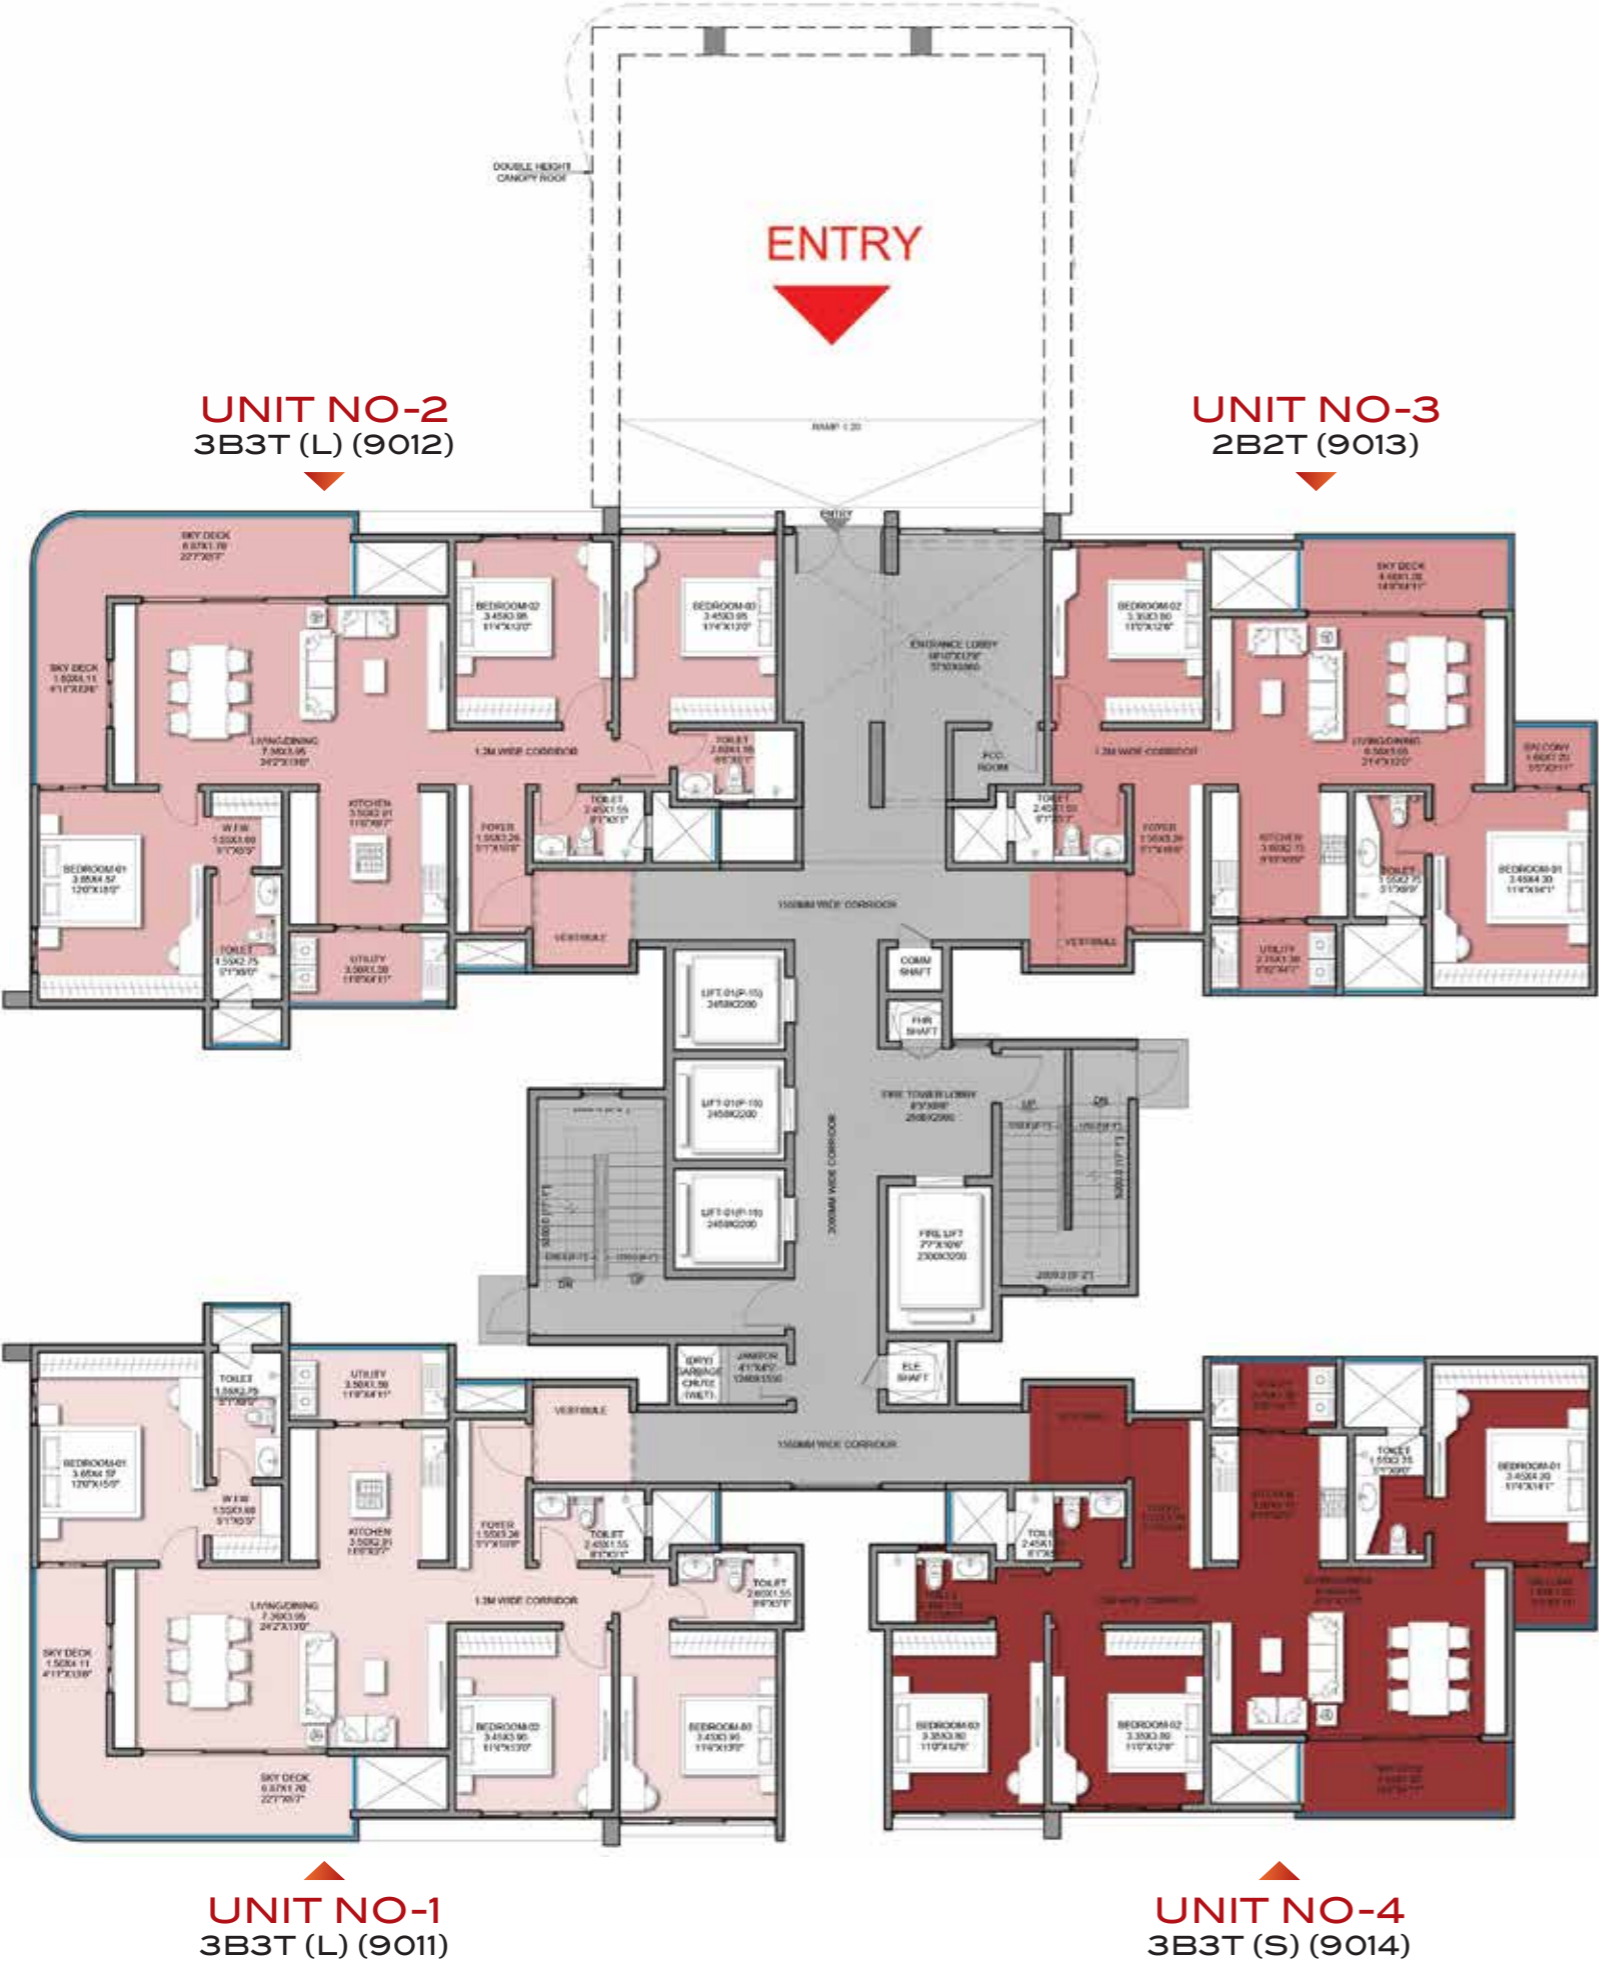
DOUBLE HEIGHT CANOPY ROOF

ENTRY

RAMP 1:20

UNIT NO-2
3B3T (L) (9012)

UNIT NO-3
2B2T (9013)

ENTRY

SKY DECK
6.87X1.70
22'7"X5'7"

SKY DECK
1.50X4.11
4'11"X13'6"

BEDROOM-02
3.45X3.95
11'4"X13'0"

BEDROOM-03
3.45X3.95
11'4"X13'0"

LIVING/DINING
7.36X3.95
24'2"X13'0"

1.2M WIDE CORRIDOR

TOILET
2.60X1.55
8'6"X5'1"

KITCHEN
3.50X2.91
11'6"X9'7"

W.I.W
1.55X1.68
5'1"X5'6"

BEDROOM-01
3.65X4.57
12'0"X15'0"

FOYER
1.55X3.26
5'1"X10'8"

TOILET
2.45X1.55
8'0"X5'1"

TOILET
1.55X2.75
5'1"X9'0"

UTILITY
3.50X1.30
11'6"X4'3"

VESTIBULE

ENTRANCE LOBBY
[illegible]

FCC ROOM

1500MM WIDE CORRIDOR

BEDROOM-02
3.35X3.80
11'0"X12'6"

SKY DECK
4.40X1.26
14'5"X4'1"

LIVING/DINING
6.50X3.65
21'4"X12'0"

1.2M WIDE CORRIDOR

EN.CONV
1.60X7.20
5'3"X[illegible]

TOILET
2.45X1.55
8'0"X5'1"

FOYER
1.55X3.26
5'1"X10'8"

KITCHEN
3.60X2.75
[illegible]

TOILET
1.55X2.75
5'1"X9'0"

BEDROOM-01
3.45X4.30
11'4"X14'1"

VESTIBULE

UTILITY
2.35X1.30
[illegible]

COMM SHAFT

FHR SHAFT

LIFT-01(P-15)
2450X2200

LIFT-01(P-15)
2450X2200

LIFT-01(P-15)
2450X2200

2000MM WIDE CORRIDOR

FIRE TOWER LOBBY
8'3"X6'6"
2500X2000

UP

DN

FIRE LIFT
7'7"X10'6"
2300X3200

DN

UP

DRY GARBAGE CHUTE (WET)

JANITOR
4'1"X4'5"
1240X1350

ELE SHAFT

TOILET
1.55X2.75
5'1"X9'0"

UTILITY
3.50X1.30
11'6"X4'3"

BEDROOM-01
3.65X4.57
12'0"X15'0"

VESTIBULE

W.I.W
1.55X1.68
5'1"X5'6"

1500MM WIDE CORRIDOR

KITCHEN
3.50X2.91
11'6"X9'7"

FOYER
1.55X3.26
5'1"X10'8"

TOILET
2.45X1.55
8'0"X5'1"

TOILET
2.60X1.55
8'6"X5'1"

LIVING/DINING
7.36X3.95
24'2"X13'0"

1.2M WIDE CORRIDOR

SKY DECK
1.50X4.11
4'11"X13'6"

BEDROOM-02
3.45X3.95
11'4"X13'0"

BEDROOM-03
3.45X3.95
11'4"X13'0"

SKY DECK
6.87X1.70
22'7"X5'7"

BEDROOM-03
3.35X3.80
11'0"X12'6"

BEDROOM-02
3.35X3.80
11'0"X12'6"

BEDROOM-01
3.45X4.30
11'4"X14'1"

TOILET
1.55X2.75
5'1"X9'0"

UNIT NO-1
3B3T (L) (9011)

UNIT NO-4
3B3T (S) (9014)